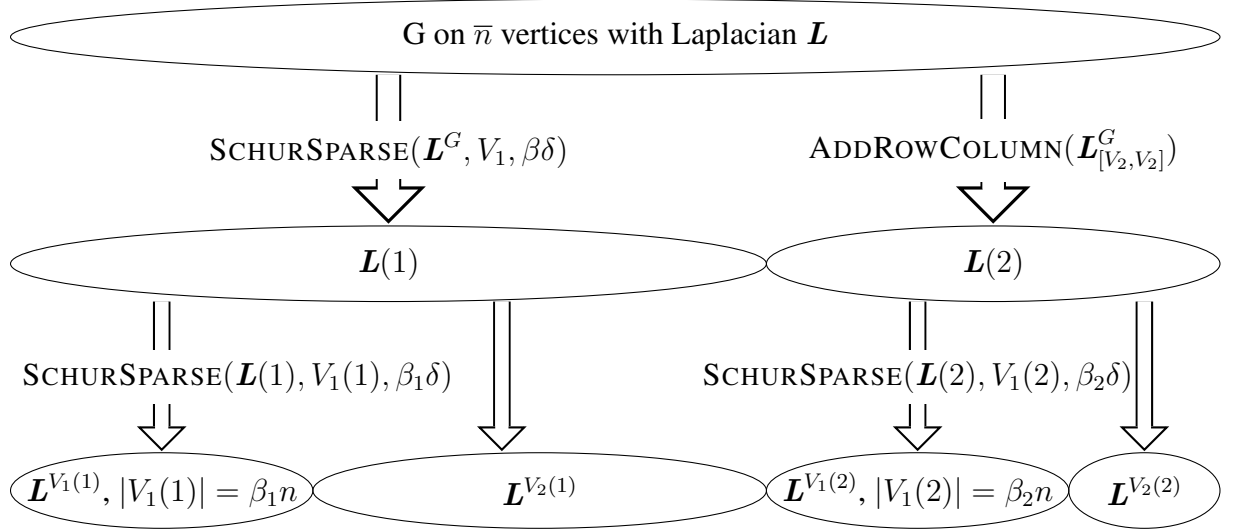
G on $\overline{n}$ vertices with Laplacian $\boldsymbol{L}$

SCHURSPARSE($\boldsymbol{L}^G, V_1, \beta\delta$)

ADDROWCOLUMN($\boldsymbol{L}^G_{[V_2,V_2]}$)

$\boldsymbol{L}(1)$

$\boldsymbol{L}(2)$

SCHURSPARSE($\boldsymbol{L}(1), V_1(1), \beta_1\delta$)

SCHURSPARSE($\boldsymbol{L}(2), V_1(2), \beta_2\delta$)

$\boldsymbol{L}^{V_1(1)}, |V_1(1)| = \beta_1 n$

$\boldsymbol{L}^{V_2(1)}$

$\boldsymbol{L}^{V_1(2)}, |V_1(2)| = \beta_2 n$

$\boldsymbol{L}^{V_2(2)}$